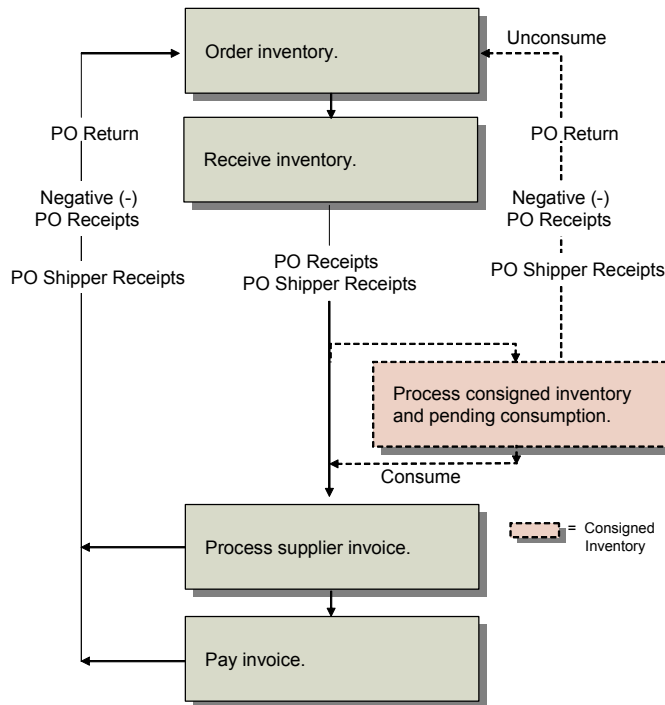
Order inventory.

Unconsume

PO Return

Receive inventory.

PO Return

Negative (-)
PO Receipts

Negative (-)
PO Receipts

PO Shipper Receipts

PO Receipts
PO Shipper Receipts

PO Shipper Receipts

Process consigned inventory and pending consumption.

Consume

Process supplier invoice.

= Consigned Inventory

Pay invoice.